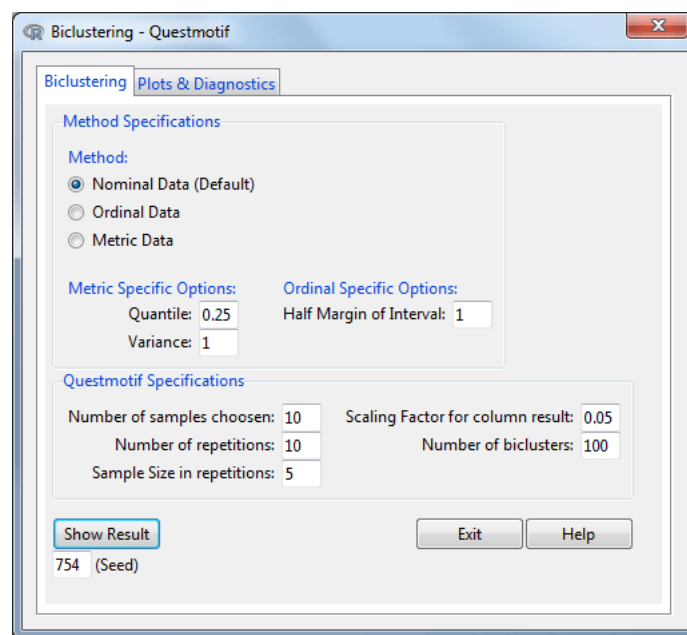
Biclustering - Questmotif

Biclustering | Plots & Diagnostics

Method Specifications

Method:
Nominal Data (Default)
Ordinal Data
Metric Data

Metric Specific Options:
Quantile: 0.25
Variance: 1

Ordinal Specific Options:
Half Margin of Interval: 1

Questmotif Specifications

Number of samples choosen: 10
Number of repetitions: 10
Sample Size in repetitions: 5

Scaling Factor for column result: 0.05
Number of biclusters: 100

Show Result
754 (Seed)

Exit
Help